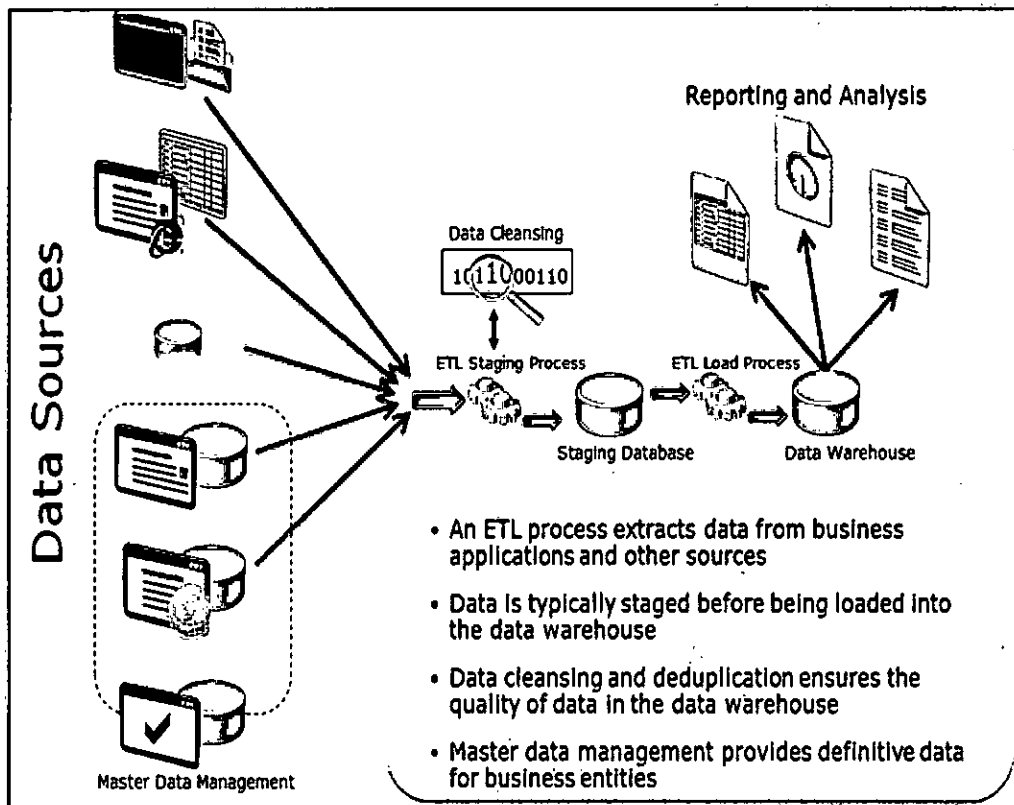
Data Sources

Master Data Management

Reporting and Analysis

Data Cleansing

1011000110

ETL Staging Process

Staging Database

ETL Load Process

Data Warehouse

• An ETL process extracts data from business applications and other sources

• Data is typically staged before being loaded into the data warehouse

• Data cleansing and deduplication ensures the quality of data in the data warehouse

• Master data management provides definitive data for business entities